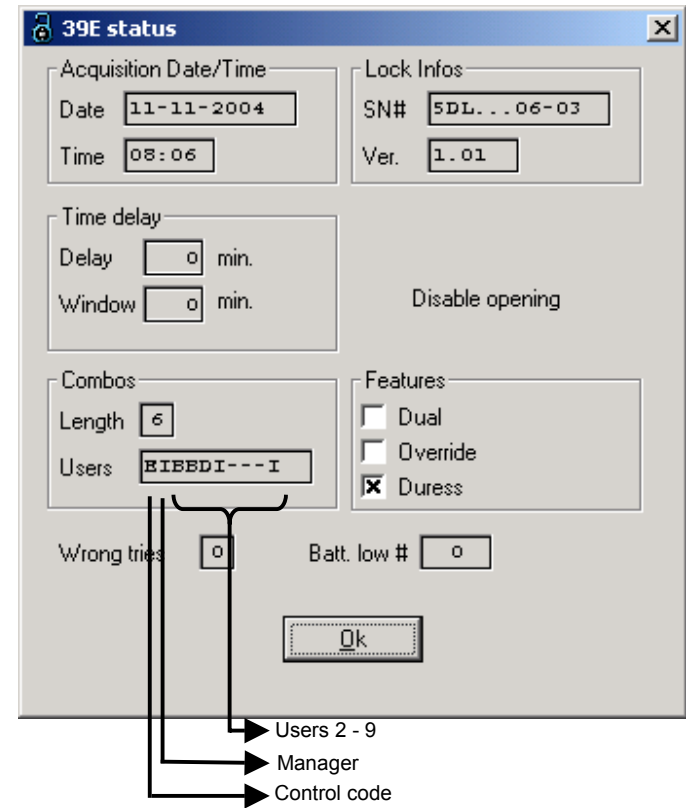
39E status

Acquisition Date/Time
Date 11-11-2004
Time 08:06

Lock Infos
SN# 5DL...06-03
Ver. 1.01

Time delay
Delay 0 min.
Window 0 min.

Disable opening

Combos
Length 6
Users EIBBDI---I

Features
Dual
Override
Duress

Wrong tries 0
Batt. low # 0

Ok

Users 2 - 9
Manager
Control code